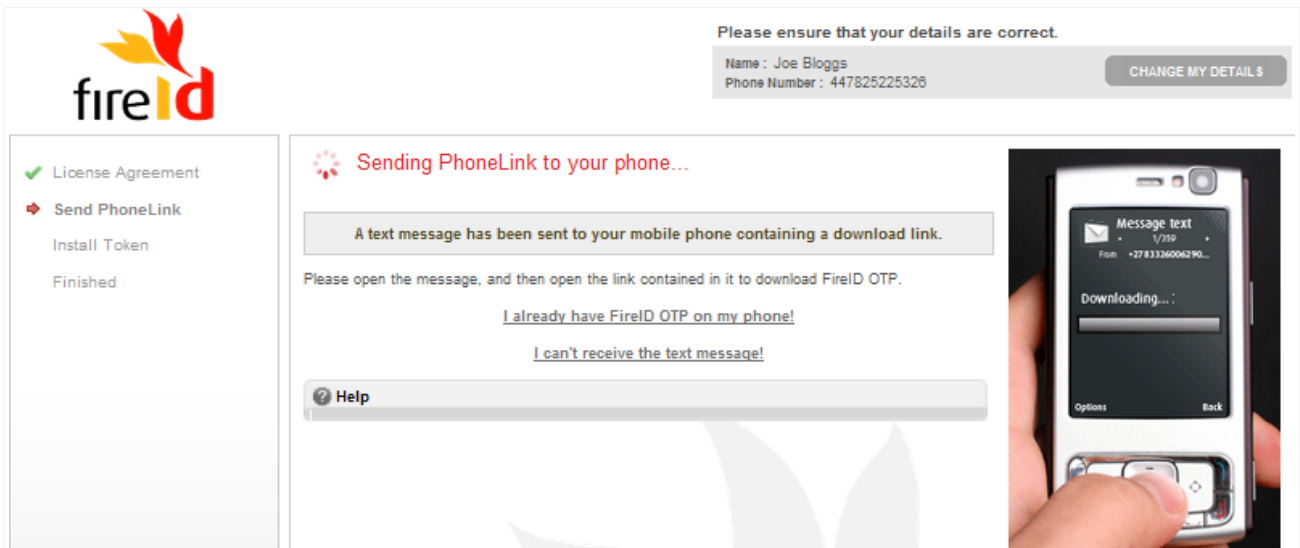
fireID

Please ensure that your details are correct.

Name : Joe Bloggs
Phone Number : 447825225326

CHANGE MY DETAILS

License Agreement
Send PhoneLink
Install Token
Finished

Sending PhoneLink to your phone...

A text message has been sent to your mobile phone containing a download link.

Please open the message, and then open the link contained in it to download FireID OTP.

I already have FireID OTP on my phone!

I can't receive the text message!

Help

Message text
1/359
From +27833260062900...

Downloading...

Options
Back